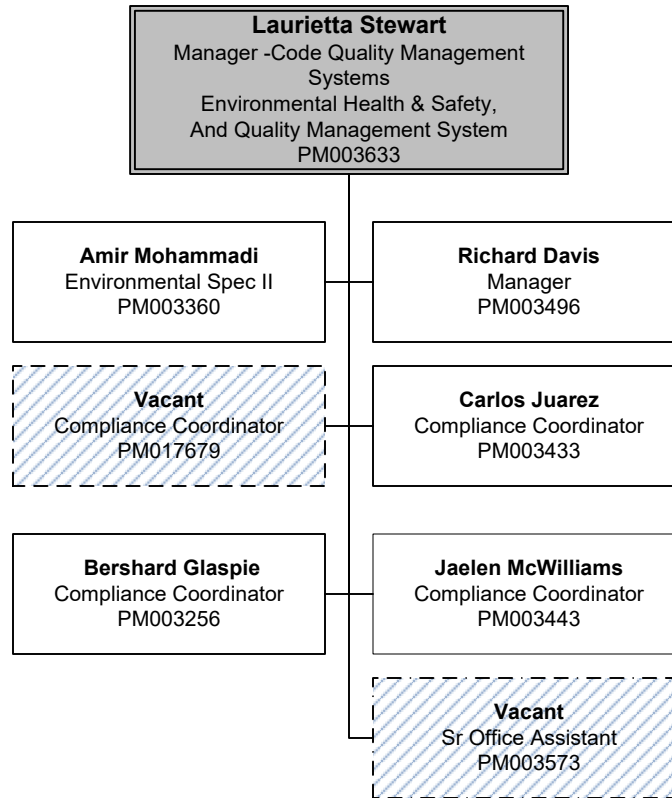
**Laurietta Stewart**
Manager -Code Quality Management Systems
Environmental Health & Safety,
And Quality Management System
PM003633

**Amir Mohammadi**
Environmental Spec II
PM003360

**Richard Davis**
Manager
PM003496

**Vacant**
Compliance Coordinator
PM017679

**Carlos Juarez**
Compliance Coordinator
PM003433

**Bershard Glaspie**
Compliance Coordinator
PM003256

**Jaelen McWilliams**
Compliance Coordinator
PM003443

**Vacant**
Sr Office Assistant
PM003573